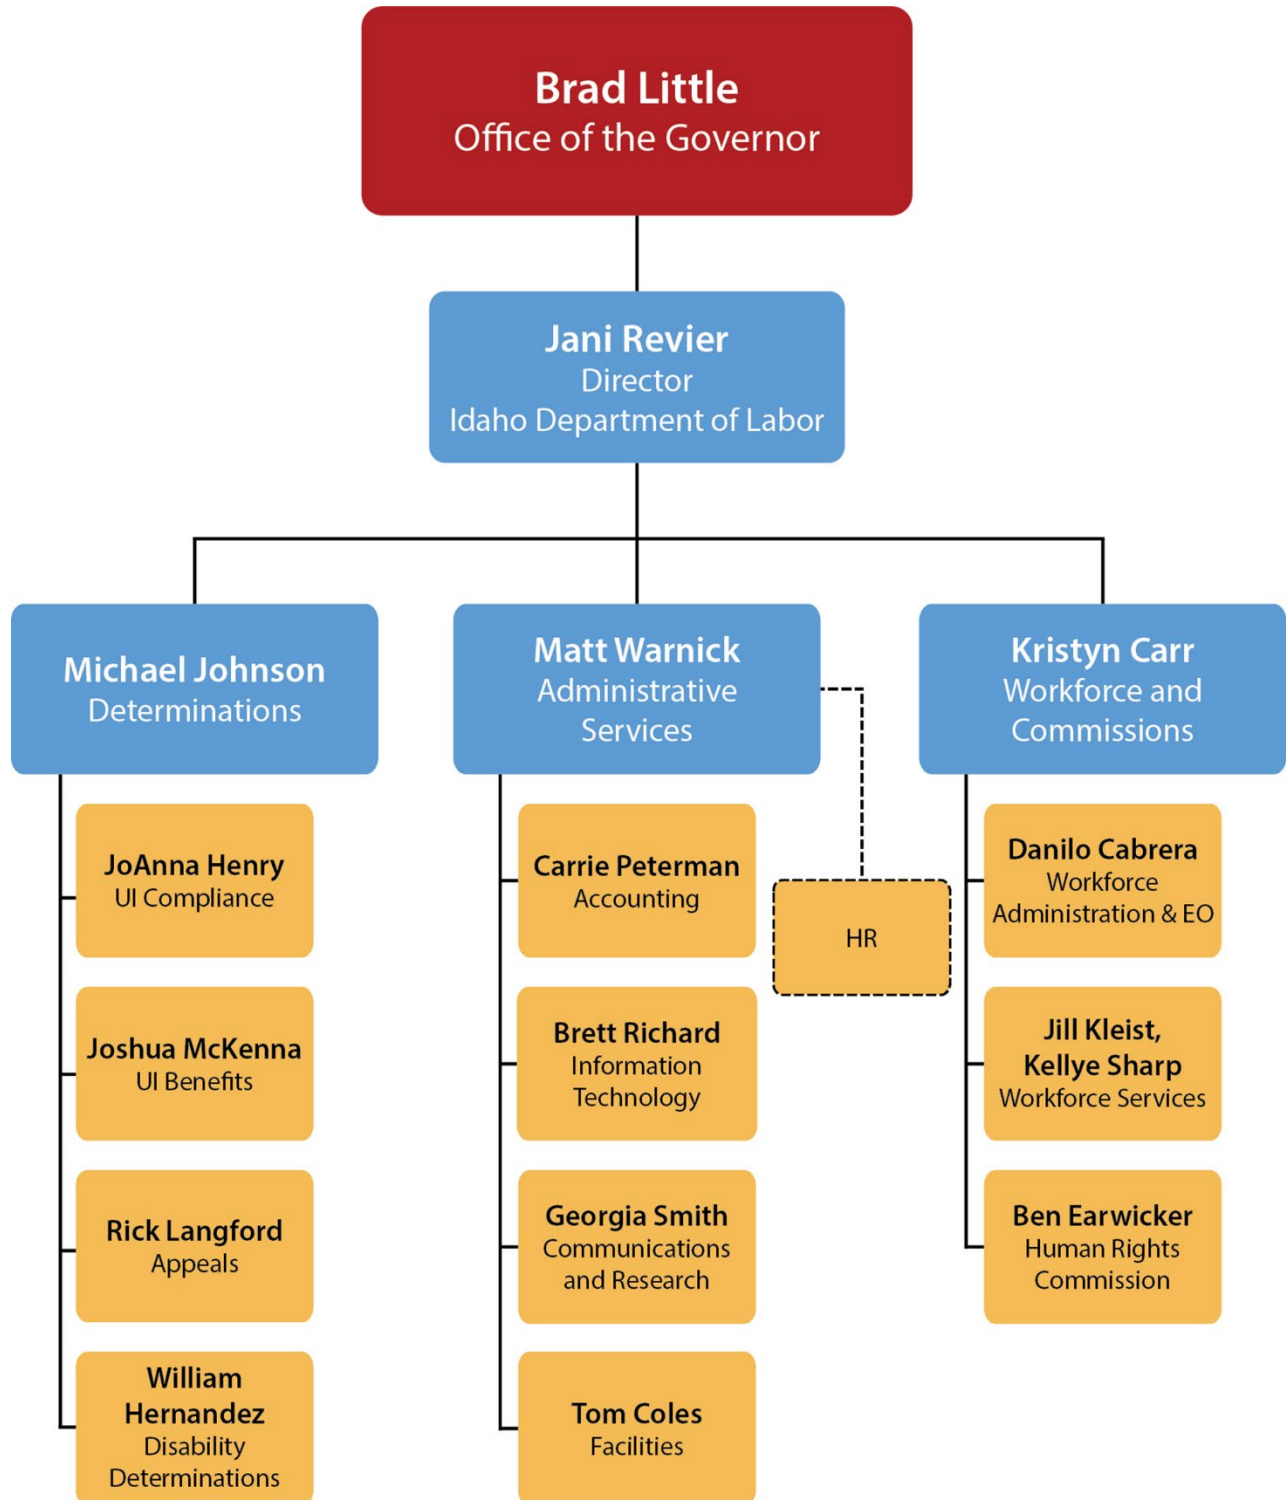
Brad Little
Office of the Governor

Jani Revier
Director
Idaho Department of Labor

Michael Johnson
Determinations

JoAnna Henry
UI Compliance

Joshua McKenna
UI Benefits

Rick Langford
Appeals

William Hernandez
Disability Determinations

Matt Warnick
Administrative Services

Carrie Peterman
Accounting

Brett Richard
Information Technology

Georgia Smith
Communications and Research

Tom Coles
Facilities

HR

Kristyn Carr
Workforce and Commissions

Danilo Cabrera
Workforce Administration & EO

Jill Kleist, Kellye Sharp
Workforce Services

Ben Earwicker
Human Rights Commission